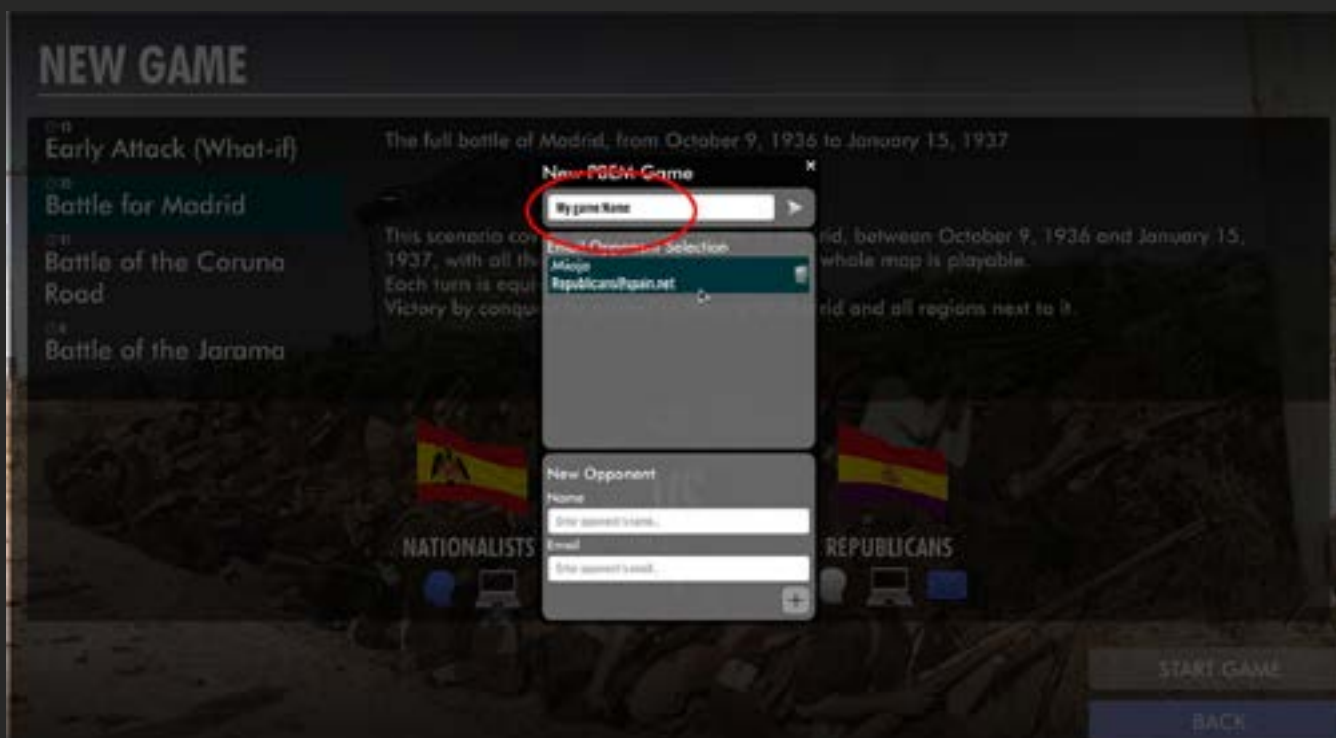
NEW GAME

Early Attack (What-if)

Battle for Madrid

Battle of the Coruna Road

Battle of the Jarama

The full battle of Madrid, from October 9, 1936 to January 15, 1937

This scenario co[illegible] rid, between October 9, 1936 and January 15, 1937, with all th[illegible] whole map is playable. Each turn is equ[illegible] Victory by conqu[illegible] rid and all regions next to it.

New PBEM Game
×
My game Name
Email Opponent Selection
Miojo
Republicans@spain.net

New Opponent
Name
Enter opponent's name...
Email
Enter opponent's email...
+

NATIONALISTS
VS
REPUBLICANS

START GAME
BACK